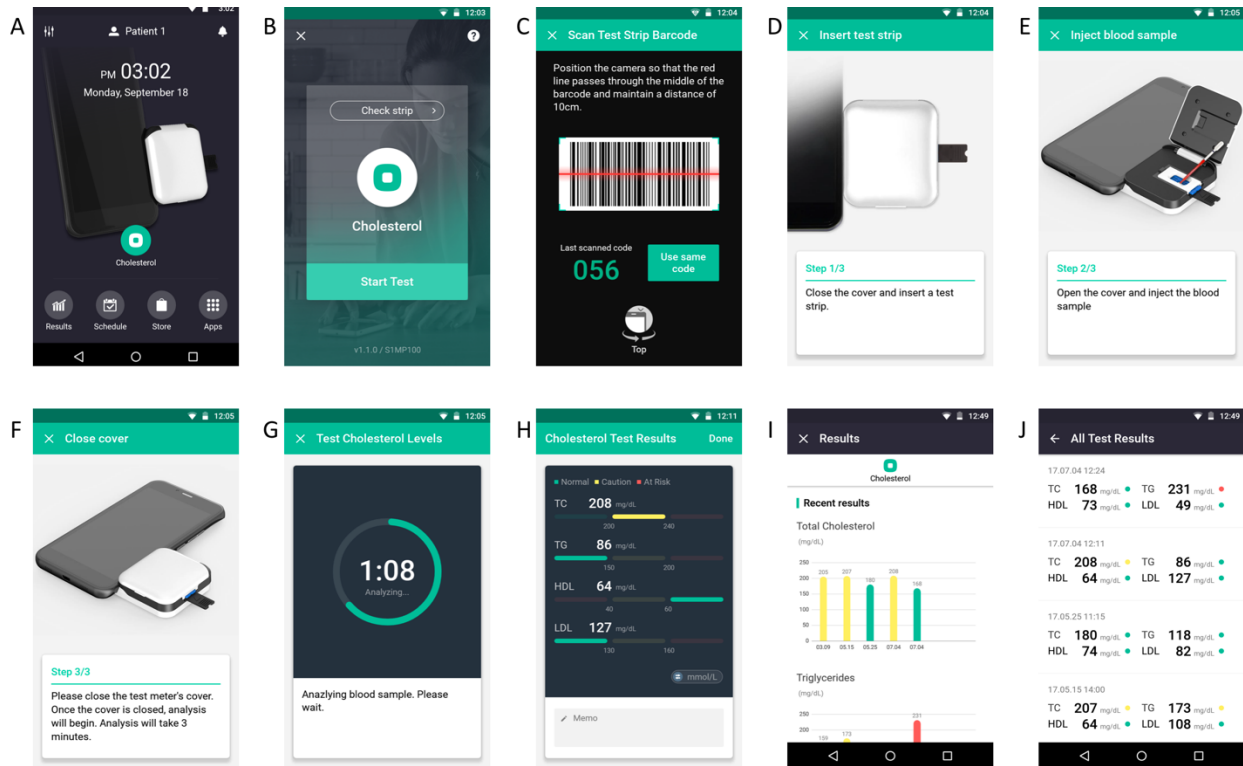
A

3:02

Patient 1

PM 03:02

Monday, September 18

Cholesterol

Results Schedule Store Apps

B

12:03

Check strip

Cholesterol

Start Test

v1.1.0 / S1MP100

C

12:04

Scan Test Strip Barcode

Position the camera so that the red line passes through the middle of the barcode and maintain a distance of 10cm.

Last scanned code

056

Use same code

Top

D

12:04

Insert test strip

Step 1/3

Close the cover and insert a test strip.

E

12:05

Inject blood sample

Step 2/3

Open the cover and inject the blood sample

F

12:05

Close cover

Step 3/3

Please close the test meter's cover. Once the cover is closed, analysis will begin. Analysis will take 3 minutes.

G

12:05

Test Cholesterol Levels

1:08

Analyzing...

Anazlying blood sample. Please wait.

H

12:11

Cholesterol Test Results Done

Normal Caution At Risk

TC 208 mg/dL

200 240

TG 86 mg/dL

150 200

HDL 64 mg/dL

40 60

LDL 127 mg/dL

130 160

mmol/L

Memo

I

12:49

Results

Cholesterol

Recent results

Total Cholesterol

(mg/dL)

250 200 150 100 50 0

203 207 180 208 168

03.09 05.15 05.25 07.04 07.04

Triglycerides

(mg/dL)

250 200

156 173 231

J

12:49

All Test Results

17.07.04 12:24

TC 168 mg/dL TG 231 mg/dL

HDL 73 mg/dL LDL 49 mg/dL

17.07.04 12:11

TC 208 mg/dL TG 86 mg/dL

HDL 64 mg/dL LDL 127 mg/dL

17.05.25 11:15

TC 180 mg/dL TG 118 mg/dL

HDL 74 mg/dL LDL 82 mg/dL

17.05.15 14:00

TC 207 mg/dL TG 173 mg/dL

HDL 64 mg/dL LDL 108 mg/dL